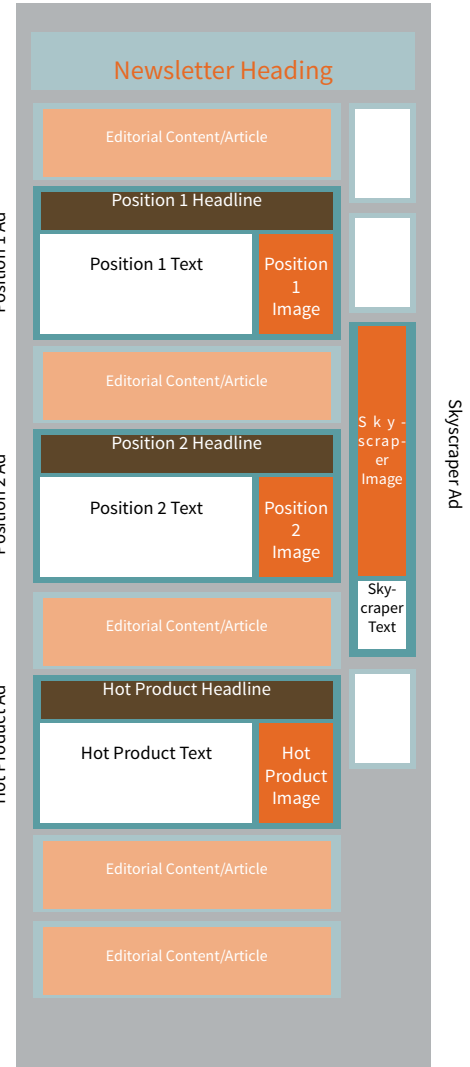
Newsletter Heading

Editorial Content/Article

Position 1 Ad

Position 1 Headline

Position 1 Text

Position 1 Image

Editorial Content/Article

Position 2 Ad

Position 2 Headline

Position 2 Text

Position 2 Image

Editorial Content/Article

Hot Product Ad

Hot Product Headline

Hot Product Text

Hot Product Image

Editorial Content/Article

Editorial Content/Article

Sky-scraper Image

Sky-craper Text

Skyscraper Ad